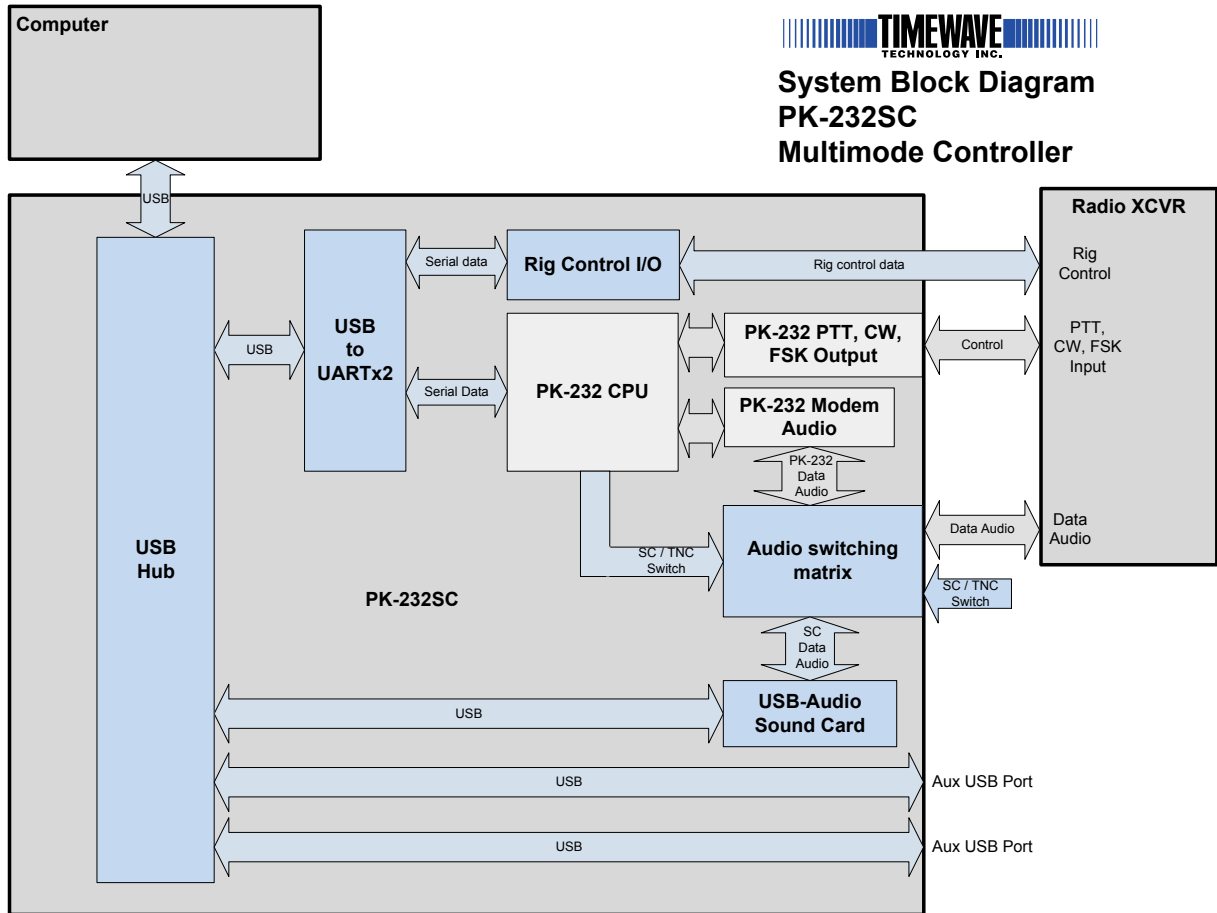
Computer

TIMEWAVE
TECHNOLOGY INC.

System Block Diagram
PK-232SC
Multimode Controller

USB

Radio XCVR

Rig Control

PTT, CW, FSK Input

Data Audio

USB Hub

USB

USB to UARTx2

Serial data

Serial Data

Rig Control I/O

Rig control data

PK-232 CPU

PK-232 PTT, CW, FSK Output

Control

PK-232 Modem Audio

PK-232 Data Audio

Audio switching matrix

Data Audio

SC / TNC Switch

SC / TNC Switch

PK-232SC

SC Data Audio

USB

USB-Audio Sound Card

USB

Aux USB Port

USB

Aux USB Port